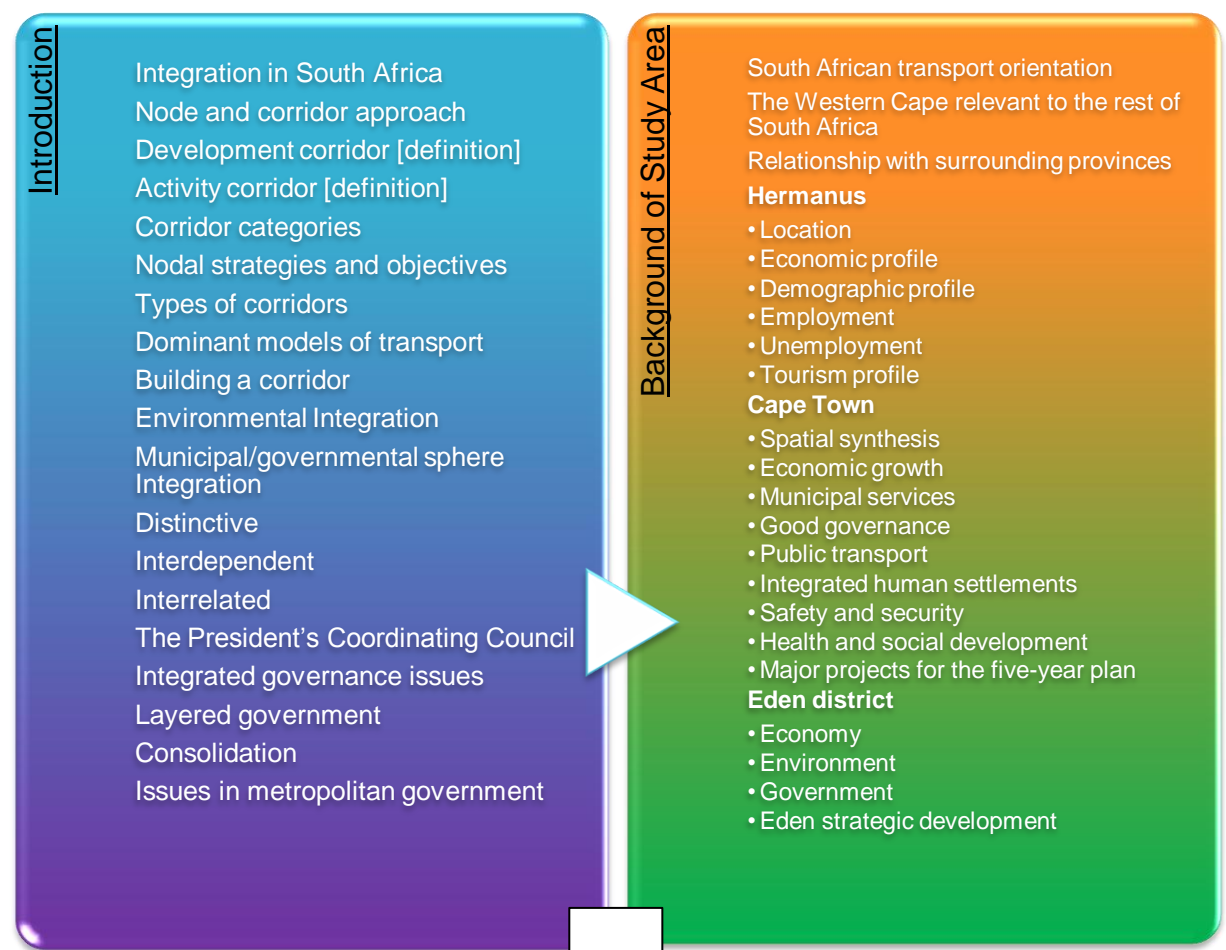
Introduction

Integration in South Africa
Node and corridor approach
Development corridor [definition]
Activity corridor [definition]
Corridor categories
Nodal strategies and objectives
Types of corridors
Dominant models of transport
Building a corridor
Environmental Integration
Municipal/governmental sphere Integration
Distinctive
Interdependent
Interrelated
The President's Coordinating Council
Integrated governance issues
Layered government
Consolidation
Issues in metropolitan government

Background of Study Area

South African transport orientation
The Western Cape relevant to the rest of South Africa
Relationship with surrounding provinces
Hermanus
• Location
• Economic profile
• Demographic profile
• Employment
• Unemployment
• Tourism profile
Cape Town
• Spatial synthesis
• Economic growth
• Municipal services
• Good governance
• Public transport
• Integrated human settlements
• Safety and security
• Health and social development
• Major projects for the five-year plan
Eden district
• Economy
• Environment
• Government
• Eden strategic development